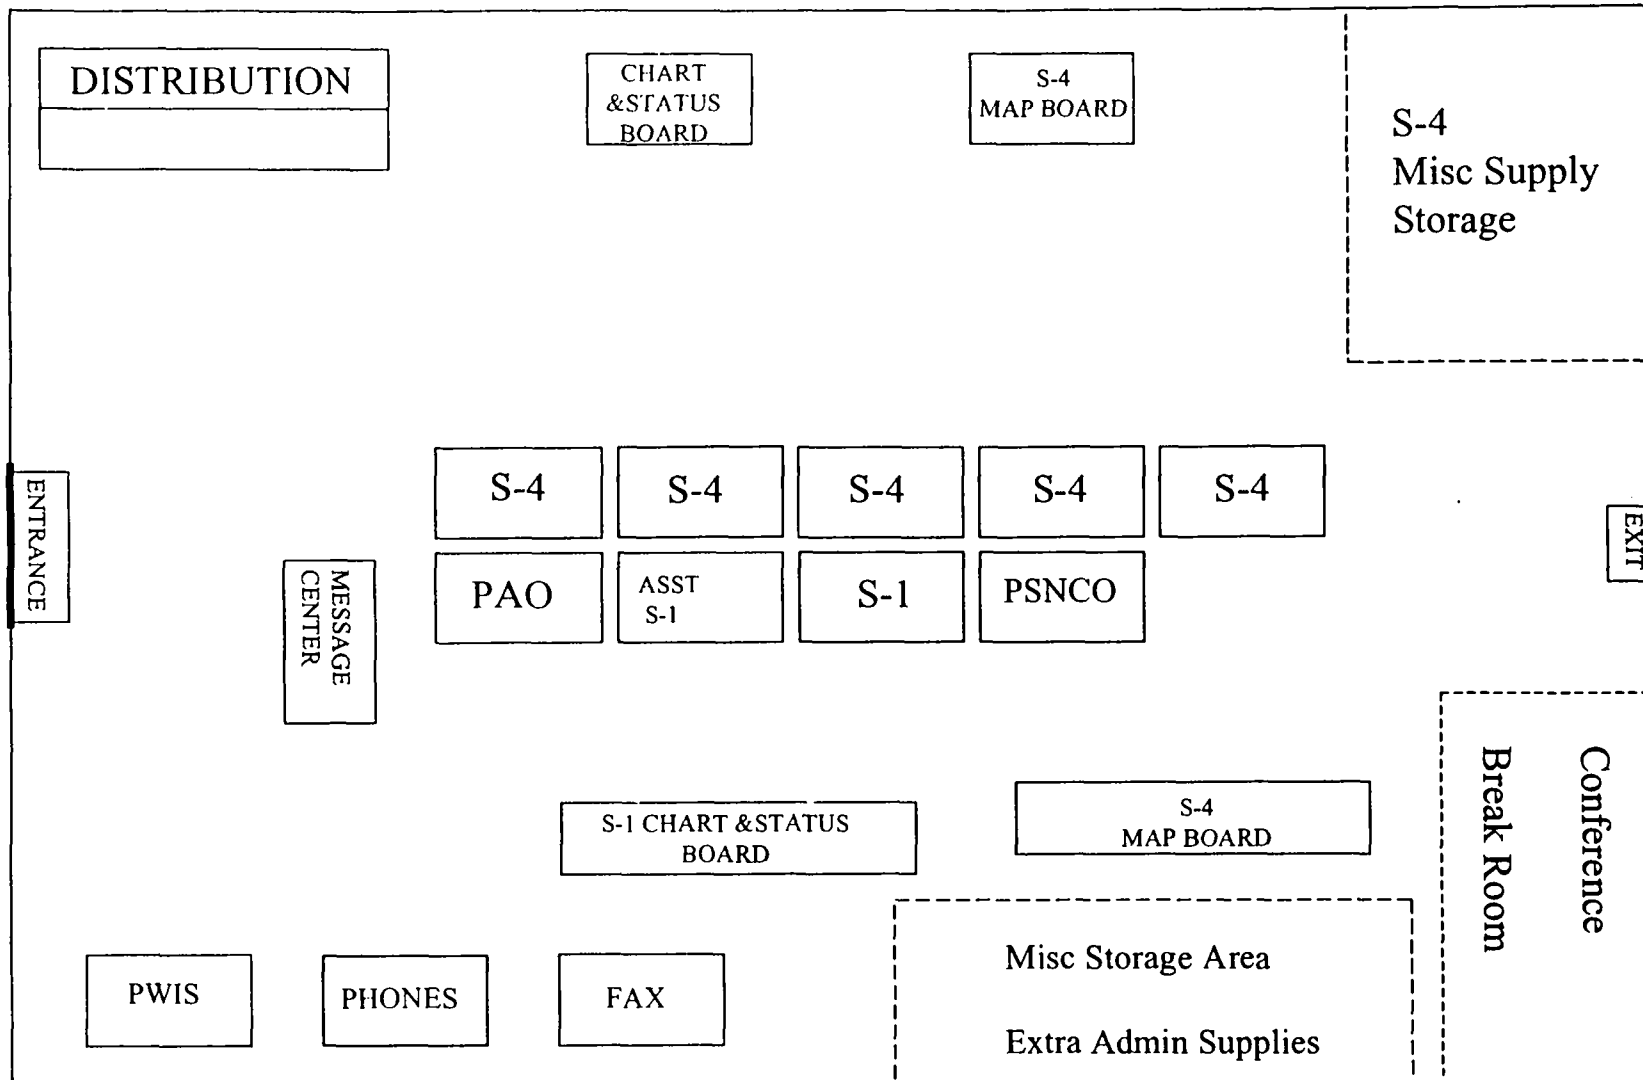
DISTRIBUTION

CHART &STATUS BOARD

S-4 MAP BOARD

S-4 Misc Supply Storage

ENTRANCE

S-4

S-4

S-4

S-4

S-4

EXIT

MESSAGE CENTER

PAO

ASST S-1

S-1

PSNCO

Conference

Break Room

S-1 CHART &STATUS BOARD

S-4 MAP BOARD

PWIS

PHONES

FAX

Misc Storage Area

Extra Admin Supplies